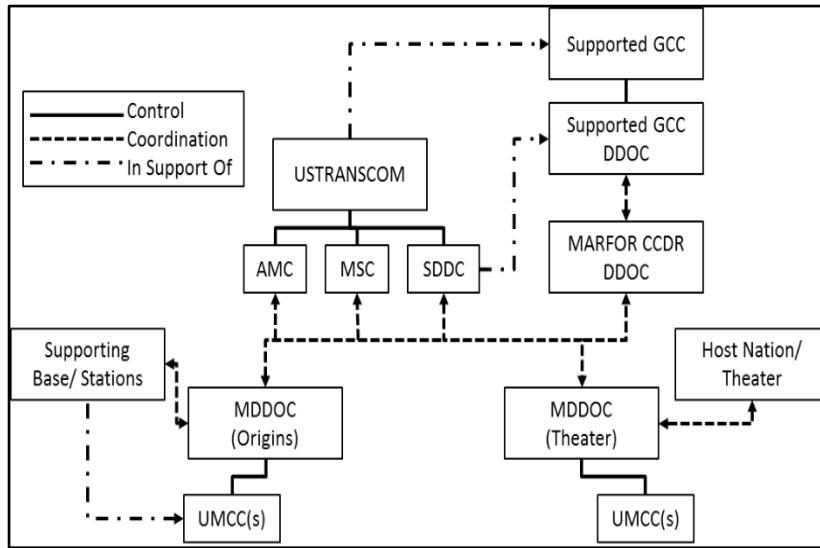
Control
Coordination
In Support Of

Supported GCC

Supported GCC DDOC

USTRANSCOM

MARFOR CCDR DDOC

AMC

MSC

SDDC

Supporting Base/ Stations

Host Nation/ Theater

MDDOC (Origins)

MDDOC (Theater)

UMCC(s)

UMCC(s)